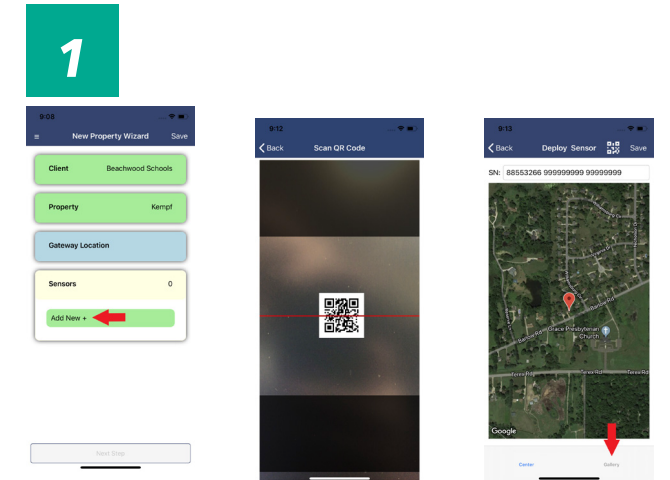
1

9:08

≡ New Property Wizard Save

Client Beachwood Schools

Property Kempf

Gateway Location

Sensors 0

Add New +

Next Step

9:12

Back Scan QR Code

9:13

Back Deploy Sensor Save

SN: 88553266 999999999 99999999

Barrow Rd

Gracie Presbyterian Church

Teree Rd

Google

Center

Gallery